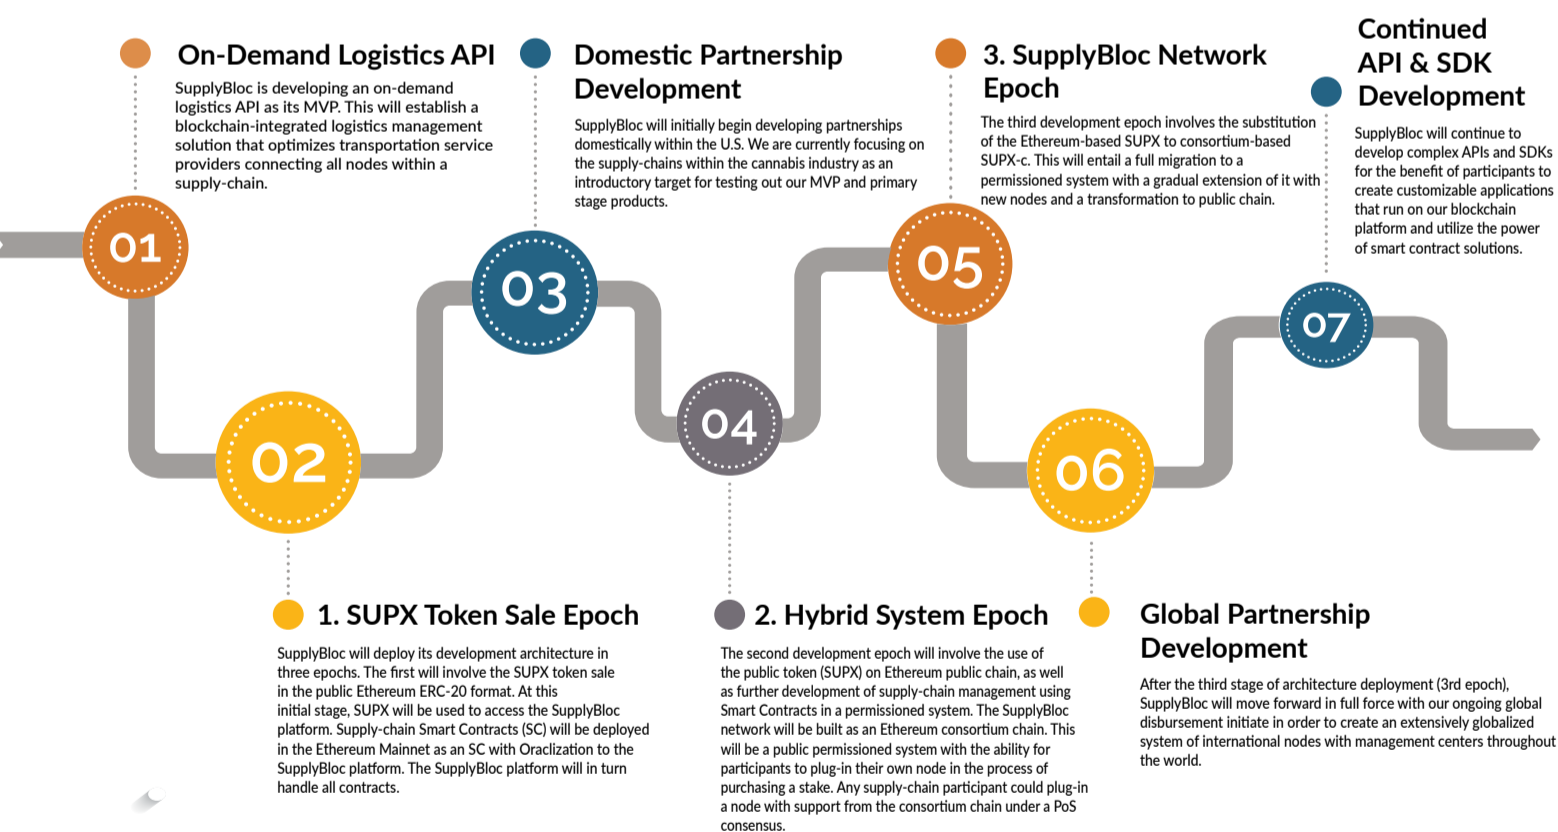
On-Demand Logistics API

SupplyBloc is developing an on-demand logistics API as its MVP. This will establish a blockchain-integrated logistics management solution that optimizes transportation service providers connecting all nodes within a supply-chain.

Domestic Partnership Development

SupplyBloc will initially begin developing partnerships domestically within the U.S. We are currently focusing on the supply-chains within the cannabis industry as an introductory target for testing out our MVP and primary stage products.

3. SupplyBloc Network Epoch

The third development epoch involves the substitution of the Ethereum-based SUPX to consortium-based SUPX-c. This will entail a full migration to a permissioned system with a gradual extension of it with new nodes and a transformation to public chain.

Continued API & SDK Development

SupplyBloc will continue to develop complex APIs and SDKs for the benefit of participants to create customizable applications that run on our blockchain platform and utilize the power of smart contract solutions.

01

02

03

04

05

06

07

1. SUPX Token Sale Epoch

SupplyBloc will deploy its development architecture in three epochs. The first will involve the SUPX token sale in the public Ethereum ERC-20 format. At this initial stage, SUPX will be used to access the SupplyBloc platform. Supply-chain Smart Contracts (SC) will be deployed in the Ethereum Mainnet as an SC with Oraclization to the SupplyBloc platform. The SupplyBloc platform will in turn handle all contracts.

2. Hybrid System Epoch

The second development epoch will involve the use of the public token (SUPX) on Ethereum public chain, as well as further development of supply-chain management using Smart Contracts in a permissioned system. The SupplyBloc network will be built as an Ethereum consortium chain. This will be a public permissioned system with the ability for participants to plug-in their own node in the process of purchasing a stake. Any supply-chain participant could plug-in a node with support from the consortium chain under a PoS consensus.

Global Partnership Development

After the third stage of architecture deployment (3rd epoch), SupplyBloc will move forward in full force with our ongoing global disbursement initiate in order to create an extensively globalized system of international nodes with management centers throughout the world.